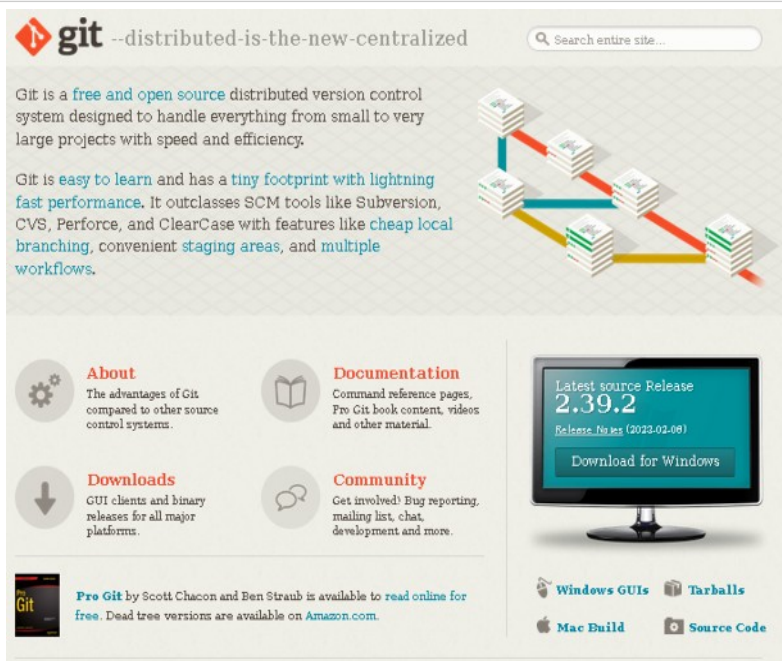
git --distributed-is-the-new-centralized

Search entire site...

Git is a free and open source distributed version control system designed to handle everything from small to very large projects with speed and efficiency.

Git is easy to learn and has a tiny footprint with lightning fast performance. It outclasses SCM tools like Subversion, CVS, Perforce, and ClearCase with features like cheap local branching, convenient staging areas, and multiple workflows.

About
The advantages of Git compared to other source control systems.

Documentation
Command reference pages, Pro Git book content, videos and other material.

Downloads
GUI clients and binary releases for all major platforms.

Community
Get involved! Bug reporting, mailing list, chat, development and more.

Latest source Release
2.39.2
Release Notes (2023-02-08)
Download for Windows

Pro Git

Pro Git by Scott Chacon and Ben Straub is available to read online for free. Dead tree versions are available on Amazon.com.

Windows GUIs
Tarballs
Mac Build
Source Code